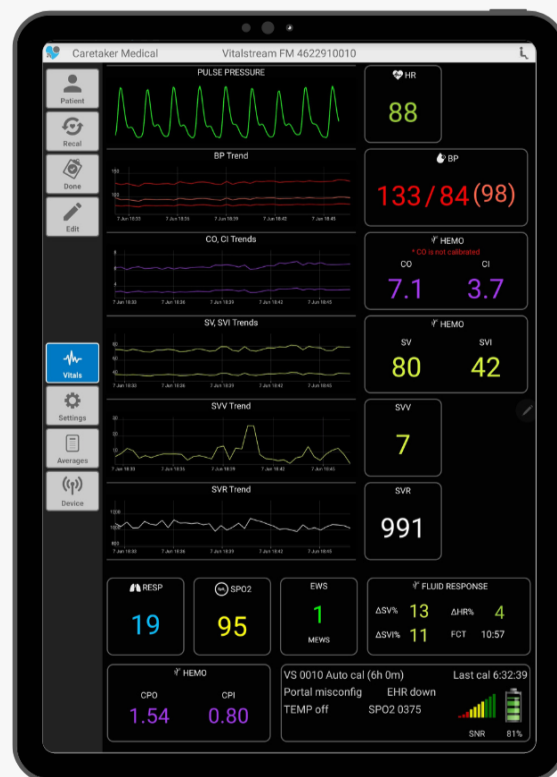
Caretaker Medical

Vitalstream FM 4622910010

Patient

Recal

Done

Edit

Vitals

Settings

Averages

Device

PULSE PRESSURE

BP Trend

7 Jun 16:33 7 Jun 16:36 7 Jun 16:39 7 Jun 16:42 7 Jun 16:45

CO, CI Trends

7 Jun 16:33 7 Jun 16:36 7 Jun 16:39 7 Jun 16:42 7 Jun 16:45

SV, SVI Trends

7 Jun 16:33 7 Jun 16:36 7 Jun 16:39 7 Jun 16:42 7 Jun 16:45

SVV Trend

7 Jun 16:33 7 Jun 16:36 7 Jun 16:39 7 Jun 16:42 7 Jun 16:45

SVR Trend

7 Jun 16:33 7 Jun 16:36 7 Jun 16:39 7 Jun 16:42 7 Jun 16:45

HR
88

BP
133 / 84 (98)

HEMO
* CO is not calibrated
CO 7.1
CI 3.7

HEMO
SV 80
SVI 42

SVV
7

SVR
991

RESP
19

SPO2
95

EWS
1
MEWS

FLUID RESPONSE
ΔSV% 13
ΔHR% 4
ΔSVI% 11
FCT 10:57

HEMO
CPO 1.54
CPI 0.80

VS 0010 Auto cal (6h 0m)
Last cal 6:32:39
Portal misconfig
EHR down
TEMP off
SPO2 0375
SNR
81%